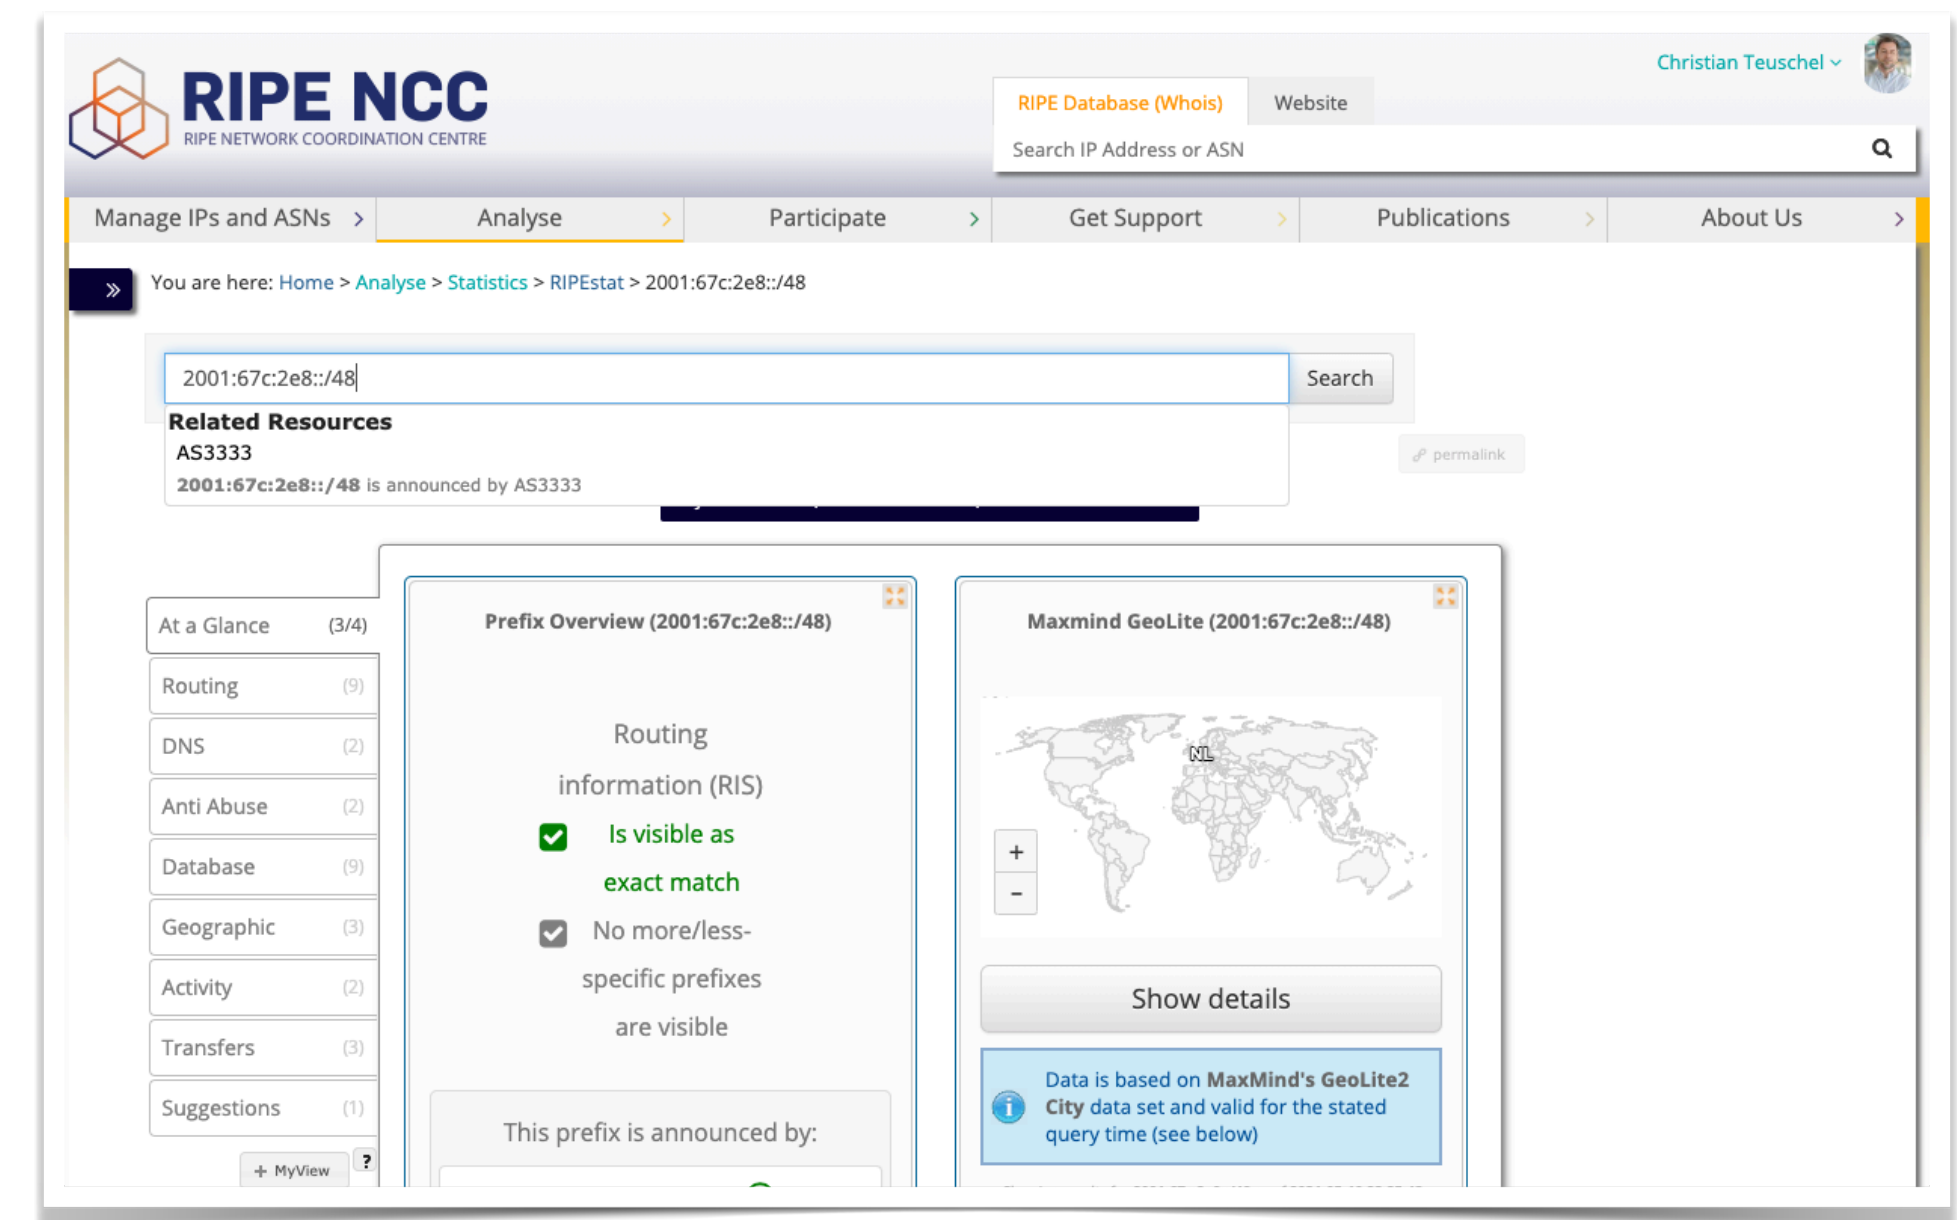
RIPE NCC
RIPE NETWORK COORDINATION CENTRE

Christian Teuschel

RIPE Database (Whois) Website

Search IP Address or ASN

Manage IPs and ASNs › Analyse › Participate › Get Support › Publications › About Us ›

You are here: Home > Analyse > Statistics > RIPEstat > 2001:67c:2e8::/48

2001:67c:2e8::/48 Search

Related Resources
AS3333
2001:67c:2e8::/48 is announced by AS3333

permalink

At a Glance (3/4)
Routing (9)
DNS (2)
Anti Abuse (2)
Database (9)
Geographic (3)
Activity (2)
Transfers (3)
Suggestions (1)
+ MyView ?

Prefix Overview (2001:67c:2e8::/48)

Routing information (RIS)

Is visible as exact match

No more/less-specific prefixes are visible

This prefix is announced by:

Maxmind GeoLite (2001:67c:2e8::/48)

NL

+
-

Show details

Data is based on MaxMind's GeoLite2 City data set and valid for the stated query time (see below)